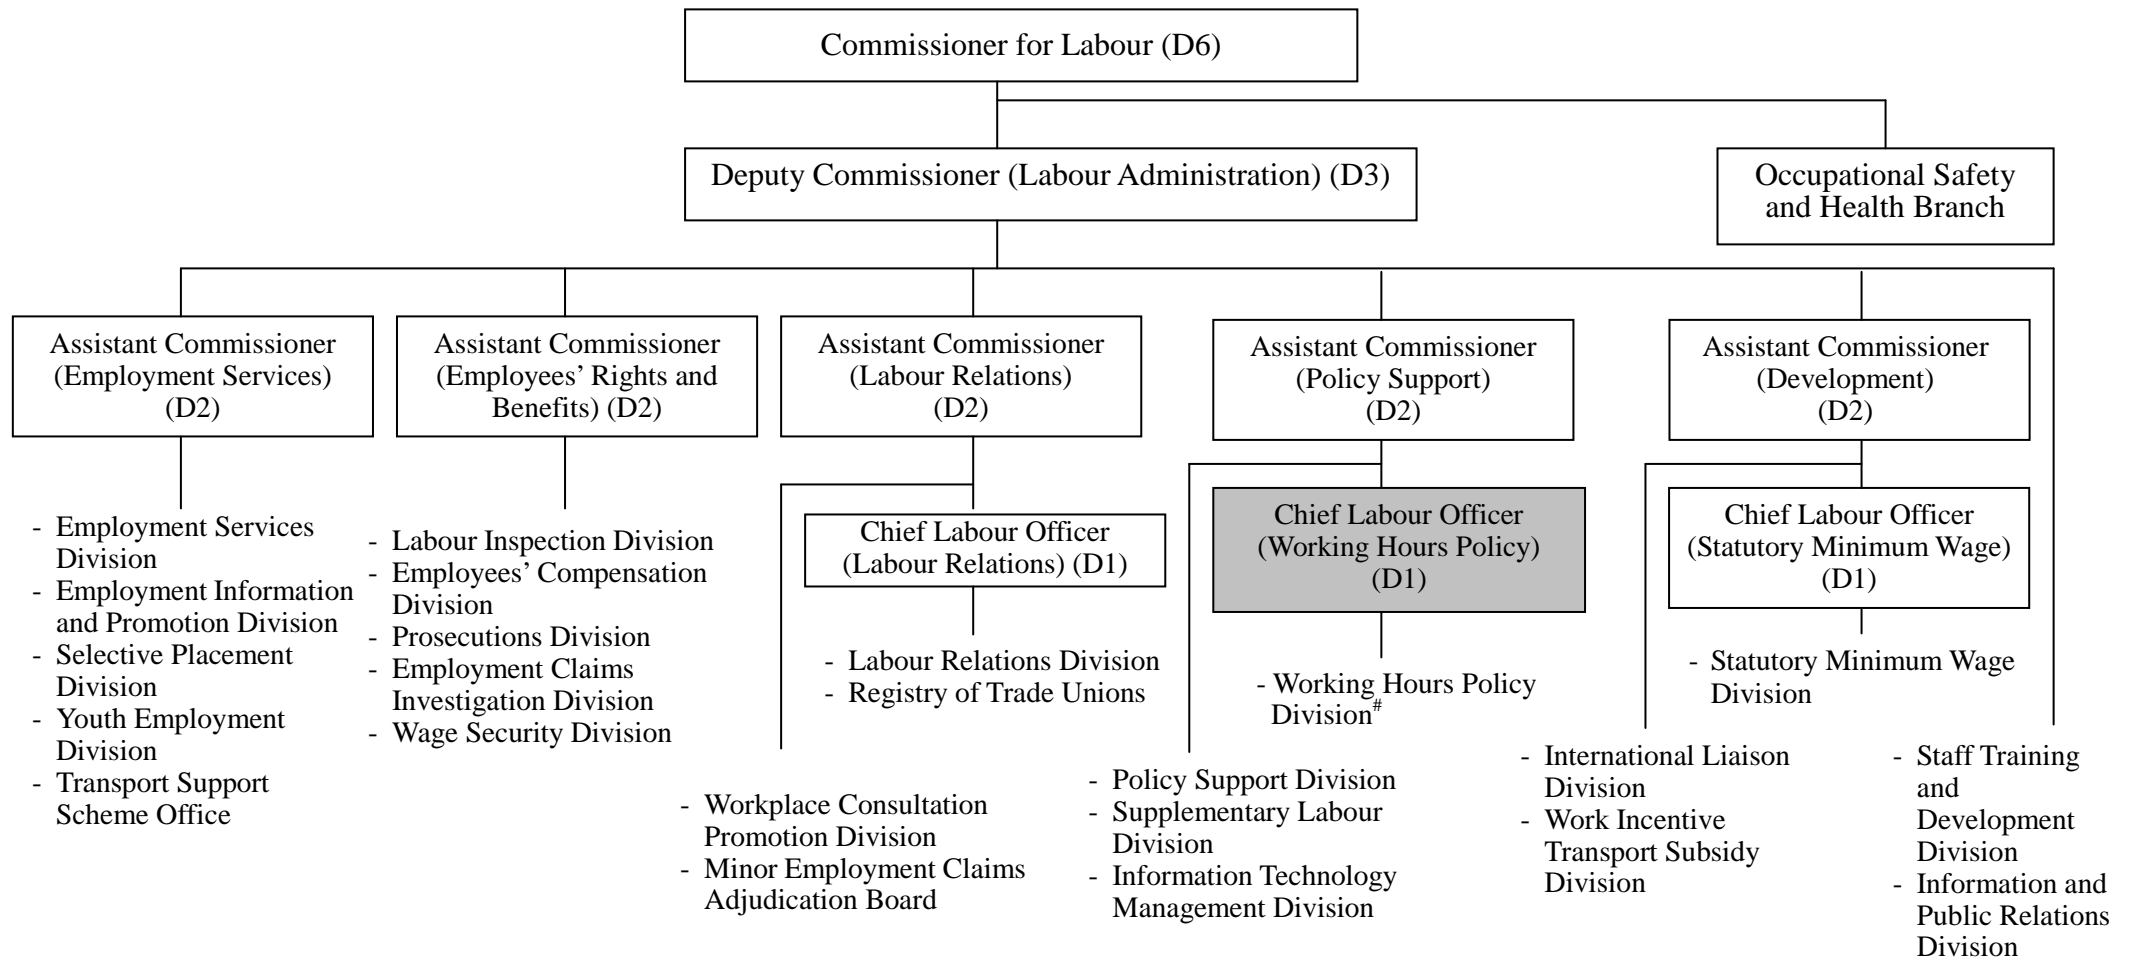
Commissioner for Labour (D6)

Deputy Commissioner (Labour Administration) (D3)

Occupational Safety and Health Branch

Assistant Commissioner (Employment Services) (D2)

- Employment Services Division
- Employment Information and Promotion Division
- Selective Placement Division
- Youth Employment Division
- Transport Support Scheme Office

Assistant Commissioner (Employees' Rights and Benefits) (D2)

- Labour Inspection Division
- Employees' Compensation Division
- Prosecutions Division
- Employment Claims Investigation Division
- Wage Security Division

Assistant Commissioner (Labour Relations) (D2)

Chief Labour Officer (Labour Relations) (D1)

- Labour Relations Division
- Registry of Trade Unions

- Workplace Consultation Promotion Division
- Minor Employment Claims Adjudication Board

Assistant Commissioner (Policy Support) (D2)

Chief Labour Officer (Working Hours Policy) (D1)

- Working Hours Policy Division$^{\#}$

- Policy Support Division
- Supplementary Labour Division
- Information Technology Management Division

Assistant Commissioner (Development) (D2)

Chief Labour Officer (Statutory Minimum Wage) (D1)

- Statutory Minimum Wage Division

- International Liaison Division
- Work Incentive Transport Subsidy Division

- Staff Training and Development Division
- Information and Public Relations Division